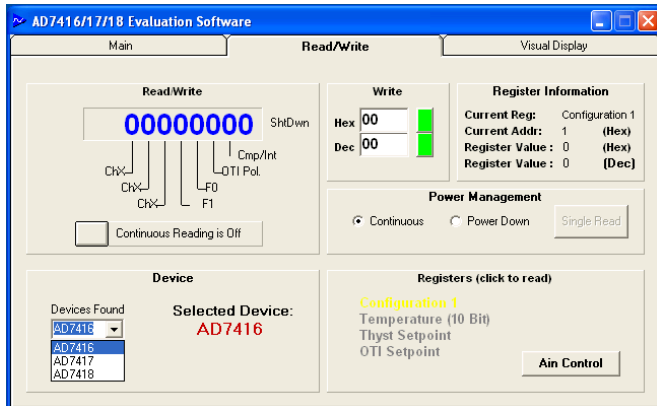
AD7416/17/18 Evaluation Software

Main
Read/Write
Visual Display

Read/Write
00000000
ShtDwn
Cmp/Int
OTI Pol.
F0
F1
ChX
ChX
ChX
Continuous Reading is Off

Write
Hex 00
Dec 00

Register Information
Current Reg: Configuration 1
Current Addr: 1 (Hex)
Register Value : 0 (Hex)
Register Value : 0 (Dec)

Power Management
Continuous
Power Down
Single Read

Device
Devices Found
AD7416
AD7416
AD7417
AD7418
Selected Device:
AD7416

Registers (click to read)
Configuration 1
Temperature (10 Bit)
Thyst Setpoint
OTI Setpoint
Ain Control